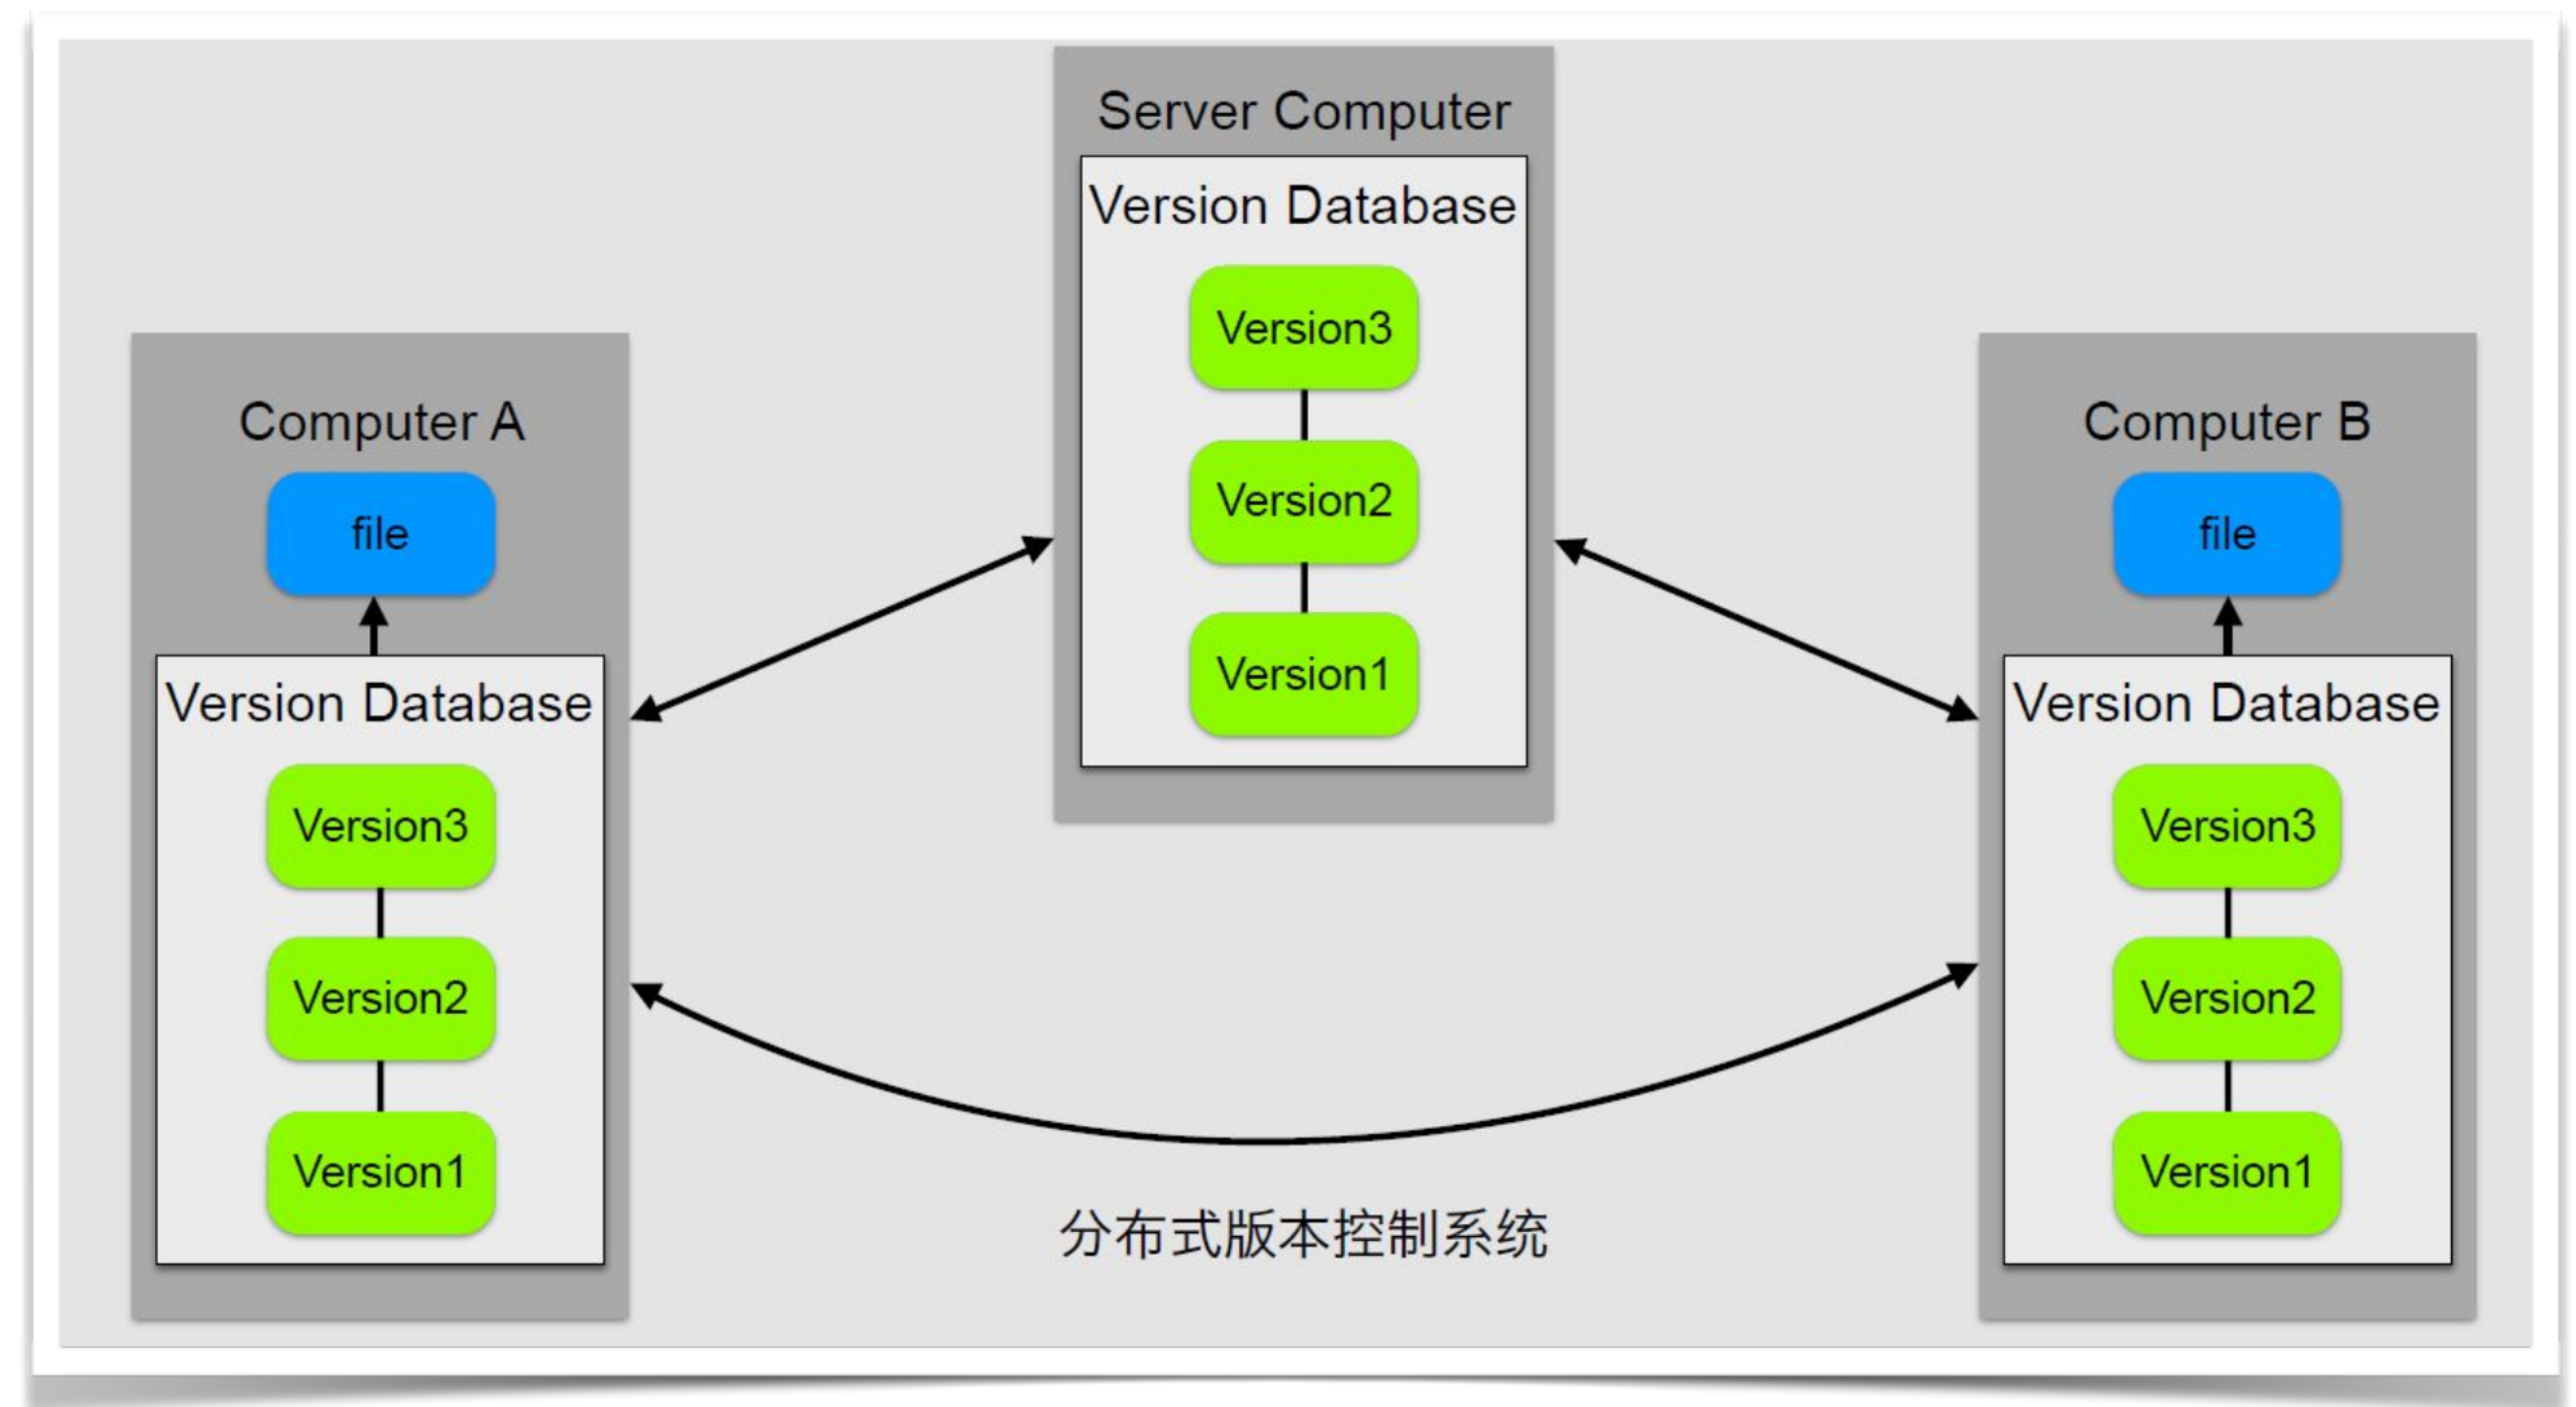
Server Computer

Version Database

Version3

Version2

Version1

Computer A

file

Version Database

Version3

Version2

Version1

Computer B

file

Version Database

Version3

Version2

Version1

分布式版本控制系统